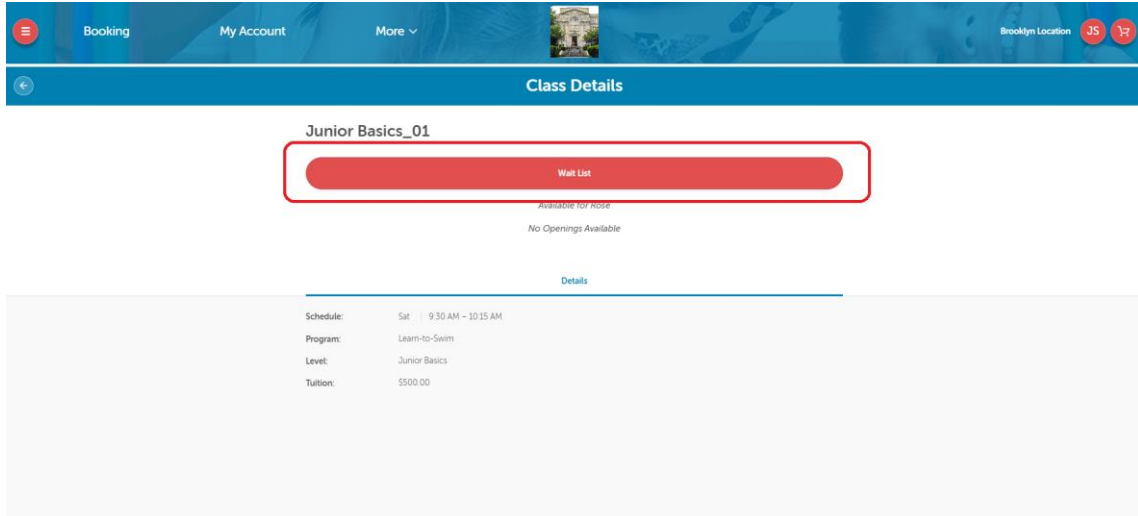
Booking My Account More

Brooklyn Location JS

Class Details

Junior Basics_01

Wait List

Available for Rose

No Openings Available

Details

| Schedule: | Sat \| 9:30 AM – 10:15 AM |
|---|---|
| Program: | Learn-to-Swim |
| Level: | Junior Basics |
| Tuition: | $500.00 |